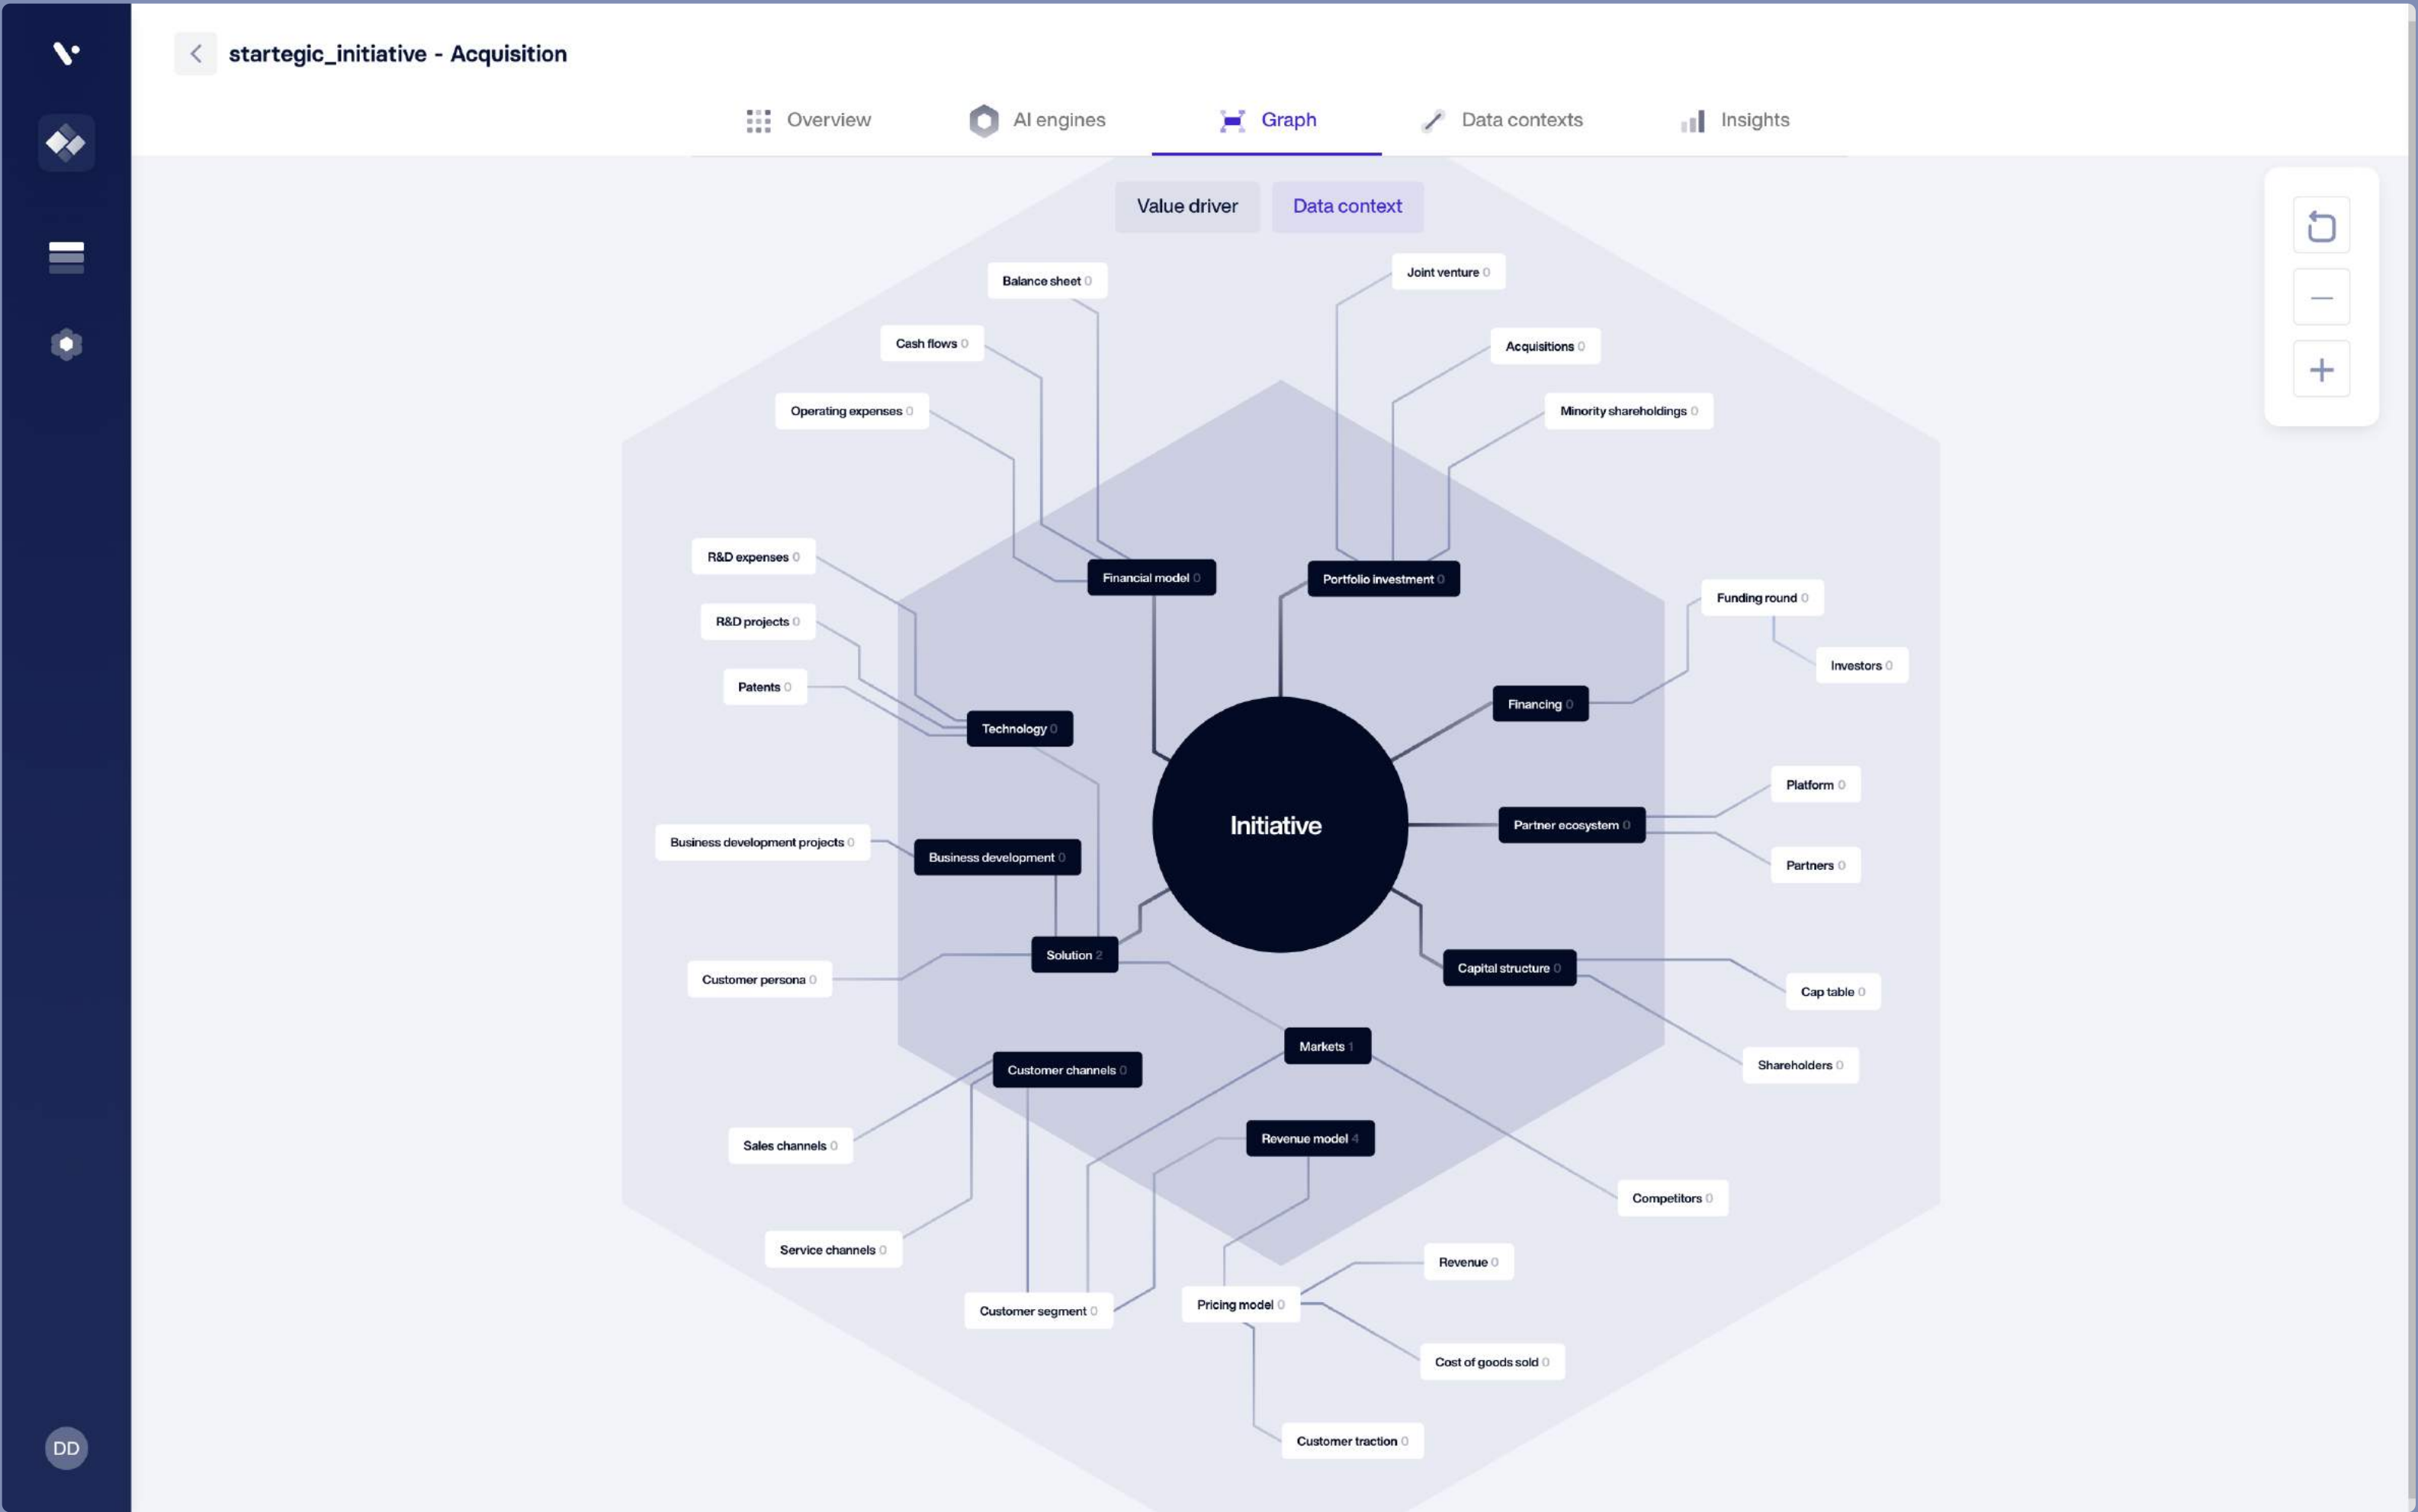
startegic_initiative - Acquisition

Overview
AI engines
Graph
Data contexts
Insights

Value driver
Data context

Balance sheet 0
Joint venture 0
Cash flows 0
Acquisitions 0
Operating expenses 0
Minority shareholdings 0
R&D expenses 0
Financial model 0
Portfolio investment 0
R&D projects 0
Funding round 0
Patents 0
Investors 0
Technology 0
Financing 0
Platform 0
Initiative
Business development projects 0
Business development 0
Partner ecosystem 0
Partners 0
Solution 2
Customer persona 0
Capital structure 0
Cap table 0
Markets 1
Customer channels 0
Shareholders 0
Revenue model 4
Sales channels 0
Competitors 0
Service channels 0
Revenue 0
Pricing model 0
Customer segment 0
Cost of goods sold 0
Customer traction 0

DD